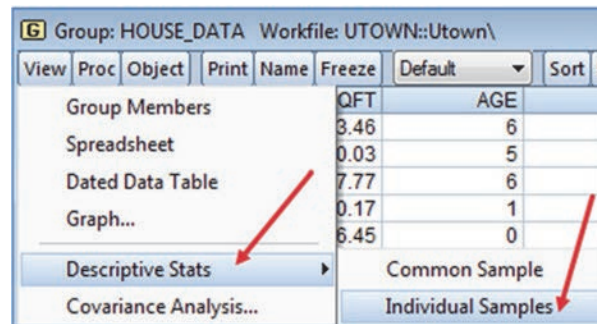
G Group: HOUSE_DATA Workfile: UTOWN::Utown\

View Proc Object Print Name Freeze Default Sort

Group Members
Spreadsheet
Dated Data Table
Graph...
Descriptive Stats
Covariance Analysis...

| QFT | AGE |
|---|---|
| 3.46 | 6 |
| 0.03 | 5 |
| 7.77 | 6 |
| 0.17 | 1 |
| 6.45 | 0 |

Common Sample
Individual Samples